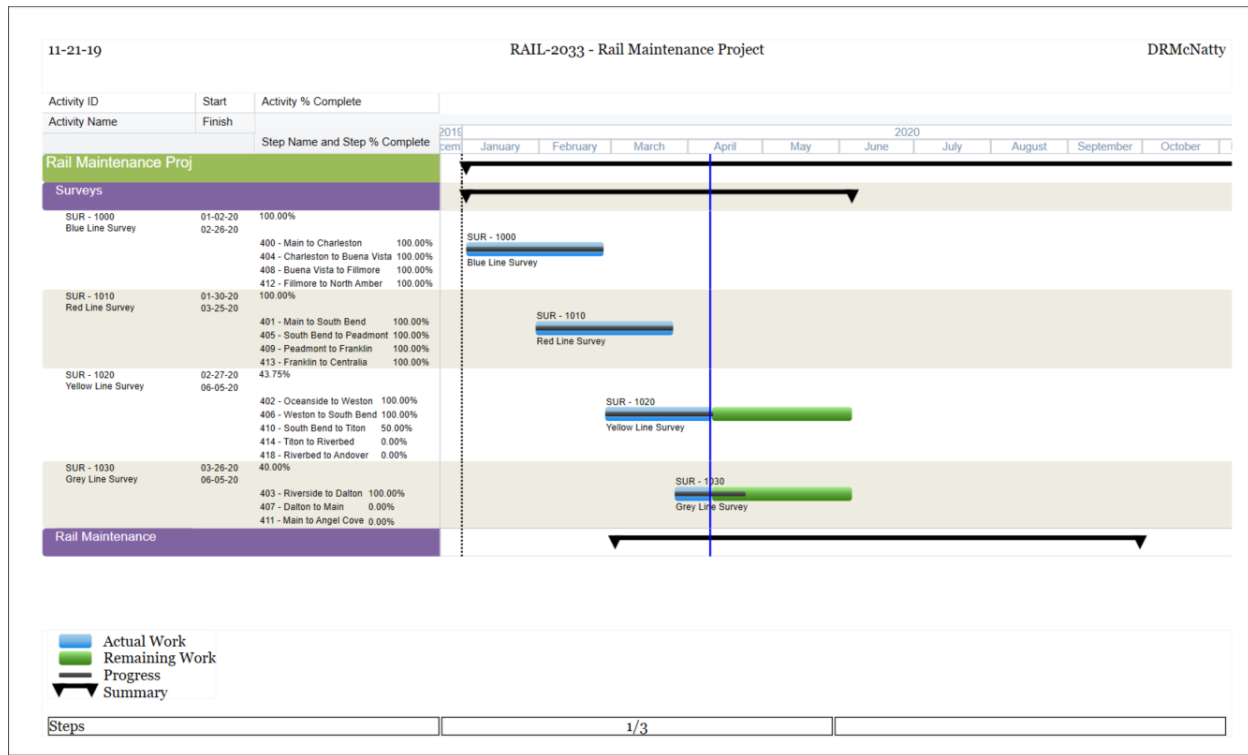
11-21-19 RAIL-2033 - Rail Maintenance Project DRMcNatty

| Activity ID | Start | Activity % Complete |
|---|---|---|
| Activity Name | Finish | Step Name and Step % Complete |

2019
cem January February March April May June July August September October
2020

Rail Maintenance Proj

Surveys

SUR - 1000 01-02-20 100.00%
Blue Line Survey 02-26-20
400 - Main to Charleston 100.00%
404 - Charleston to Buena Vista 100.00%
408 - Buena Vista to Fillmore 100.00%
412 - Fillmore to North Amber 100.00%

SUR - 1000
Blue Line Survey

SUR - 1010 01-30-20 100.00%
Red Line Survey 03-25-20
401 - Main to South Bend 100.00%
405 - South Bend to Peadmont 100.00%
409 - Peadmont to Franklin 100.00%
413 - Franklin to Centralia 100.00%

SUR - 1010
Red Line Survey

SUR - 1020 02-27-20 43.75%
Yellow Line Survey 06-05-20
402 - Oceanside to Weston 100.00%
406 - Weston to South Bend 100.00%
410 - South Bend to Titon 50.00%
414 - Titon to Riverbed 0.00%
418 - Riverbed to Andover 0.00%

SUR - 1020
Yellow Line Survey

SUR - 1030 03-26-20 40.00%
Grey Line Survey 06-05-20
403 - Riverside to Dalton 100.00%
407 - Dalton to Main 0.00%
411 - Main to Angel Cove 0.00%

SUR - 1030
Grey Line Survey

Rail Maintenance

Actual Work
Remaining Work
Progress
Summary

Steps 1/3